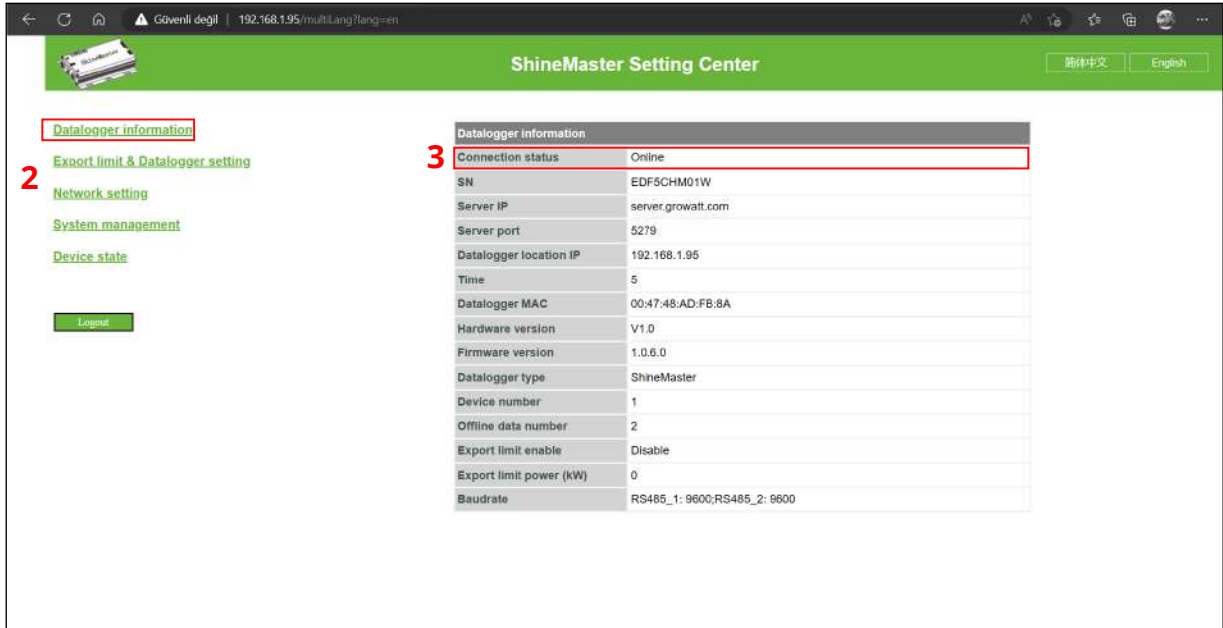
Güvenli değil | 192.168.1.95/multiLang?lang=en

ShineMaster Setting Center

简体中文 English

Datalogger information
2
Export limit & Datalogger setting
Network setting
System management
Device state

Logout

3

| Datalogger information | |
|---|---|
| Connection status | Online |
| SN | EDF5CHM01W |
| Server IP | server.growatt.com |
| Server port | 5279 |
| Datalogger location IP | 192.168.1.95 |
| Time | 5 |
| Datalogger MAC | 00:47:48:AD:FB:8A |
| Hardware version | V1.0 |
| Firmware version | 1.0.6.0 |
| Datalogger type | ShineMaster |
| Device number | 1 |
| Offline data number | 2 |
| Export limit enable | Disable |
| Export limit power (kW) | 0 |
| Baudrate | RS485_1: 9600;RS485_2: 9600 |